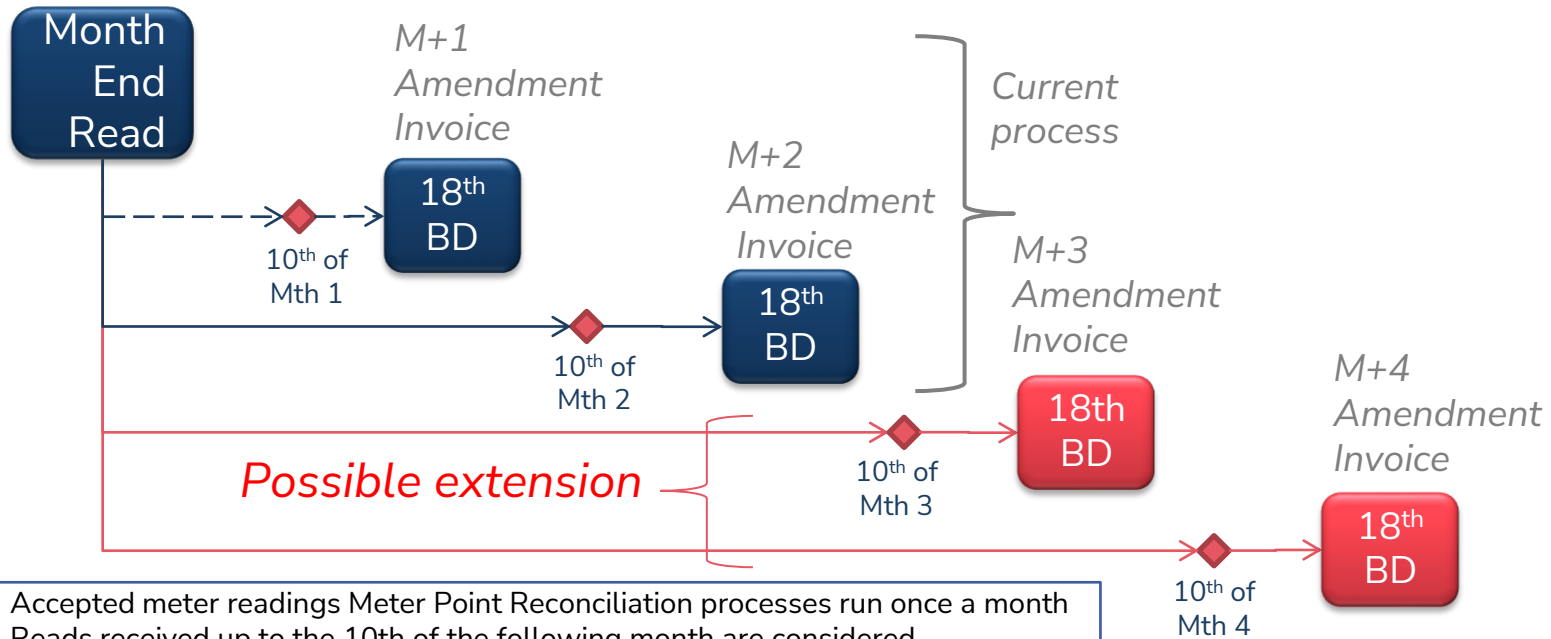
Month End Read

M+1 Amendment Invoice

$18^{th}$ BD

$10^{th}$ of Mth 1

M+2 Amendment Invoice

$18^{th}$ BD

$10^{th}$ of Mth 2

Current process

M+3 Amendment Invoice

18th BD

$10^{th}$ of Mth 3

Possible extension

M+4 Amendment Invoice

$18^{th}$ BD

$10^{th}$ of Mth 4

Accepted meter readings Meter Point Reconciliation processes run once a month
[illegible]